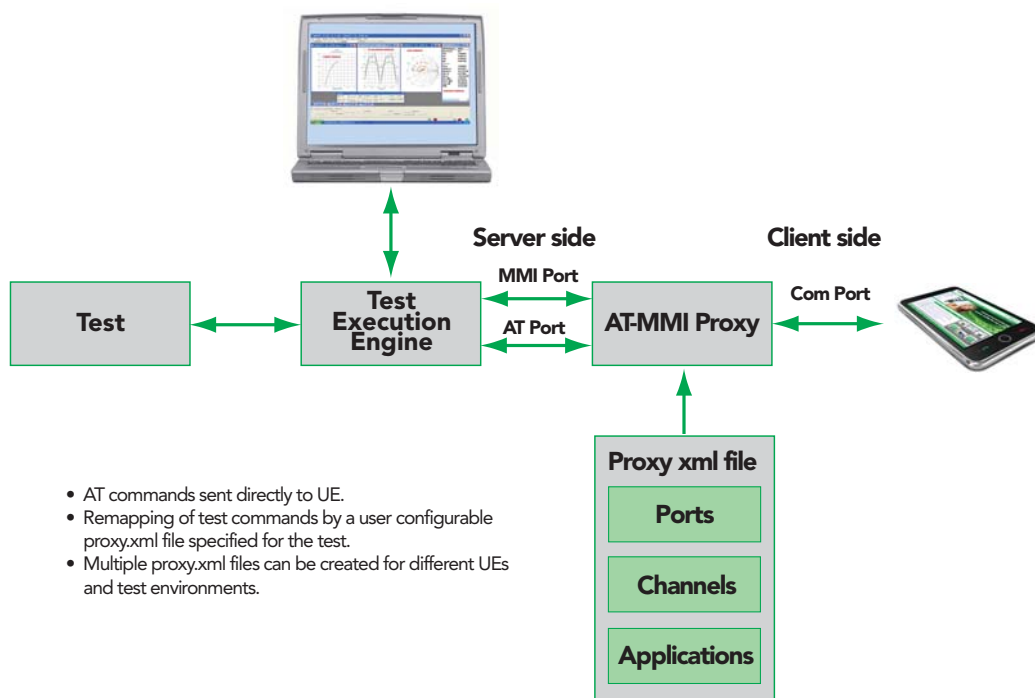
Server side

Client side

MMI Port

Com Port

Test

Test Execution Engine

AT Port

AT-MMI Proxy

Proxy xml file

Ports

Channels

Applications

• AT commands sent directly to UE.
• Remapping of test commands by a user configurable proxy.xml file specified for the test.
• Multiple proxy.xml files can be created for different UEs and test environments.